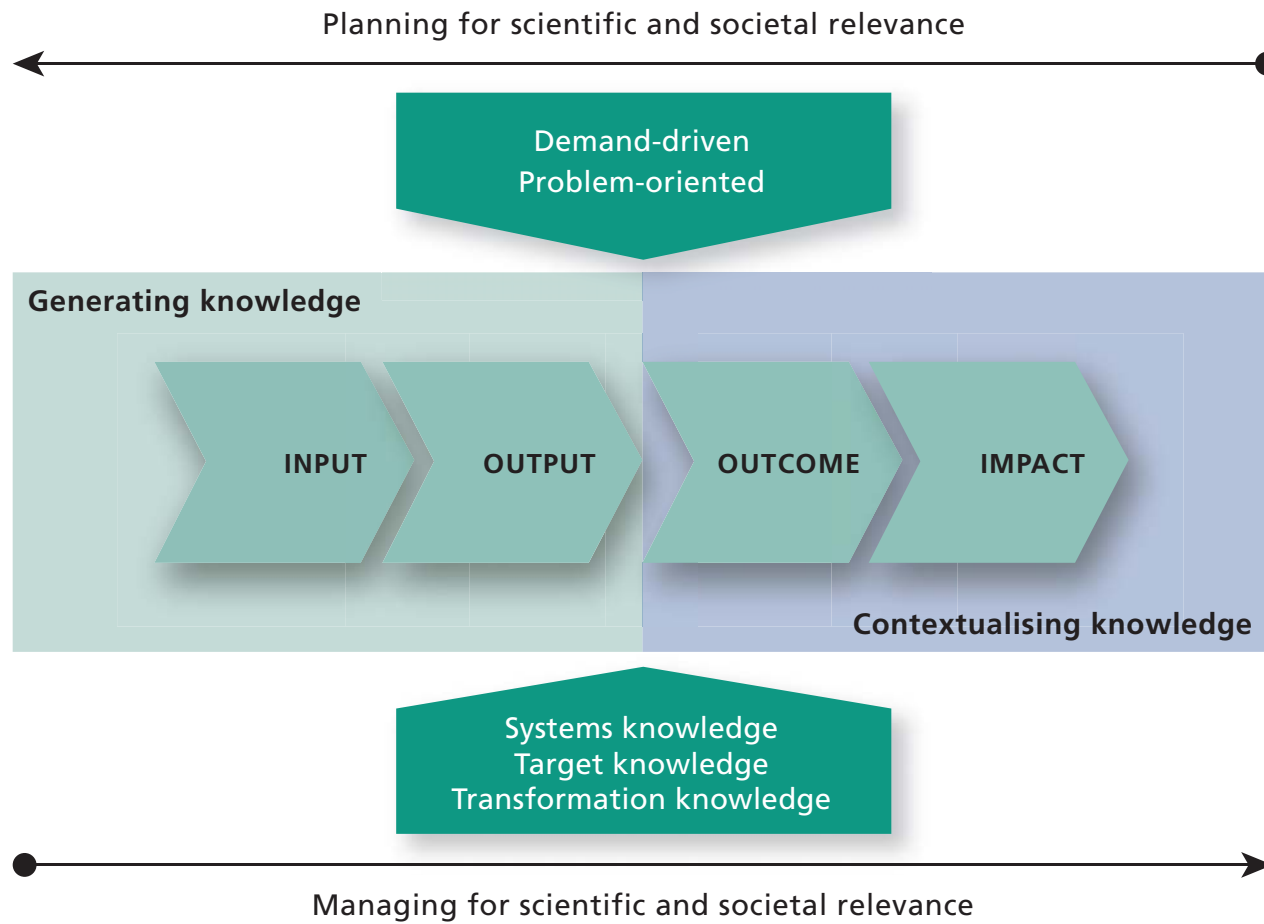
Planning for scientific and societal relevance

Demand-driven
Problem-oriented

Generating knowledge

INPUT

OUTPUT

OUTCOME

IMPACT

Contextualising knowledge

Systems knowledge
Target knowledge
Transformation knowledge

Managing for scientific and societal relevance